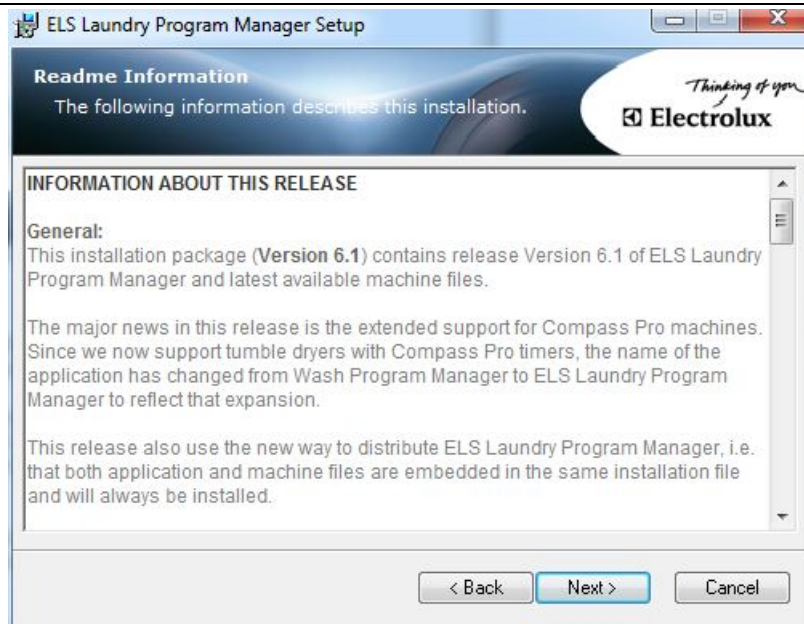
ELS Laundry Program Manager Setup

Readme Information

The following information describes this installation.

Thinking of you
Electrolux

INFORMATION ABOUT THIS RELEASE

General:
This installation package (**Version 6.1**) contains release Version 6.1 of ELS Laundry Program Manager and latest available machine files.

The major news in this release is the extended support for Compass Pro machines. Since we now support tumble dryers with Compass Pro timers, the name of the application has changed from Wash Program Manager to ELS Laundry Program Manager to reflect that expansion.

This release also use the new way to distribute ELS Laundry Program Manager, i.e. that both application and machine files are embedded in the same installation file and will always be installed.

< Back
Next >
Cancel